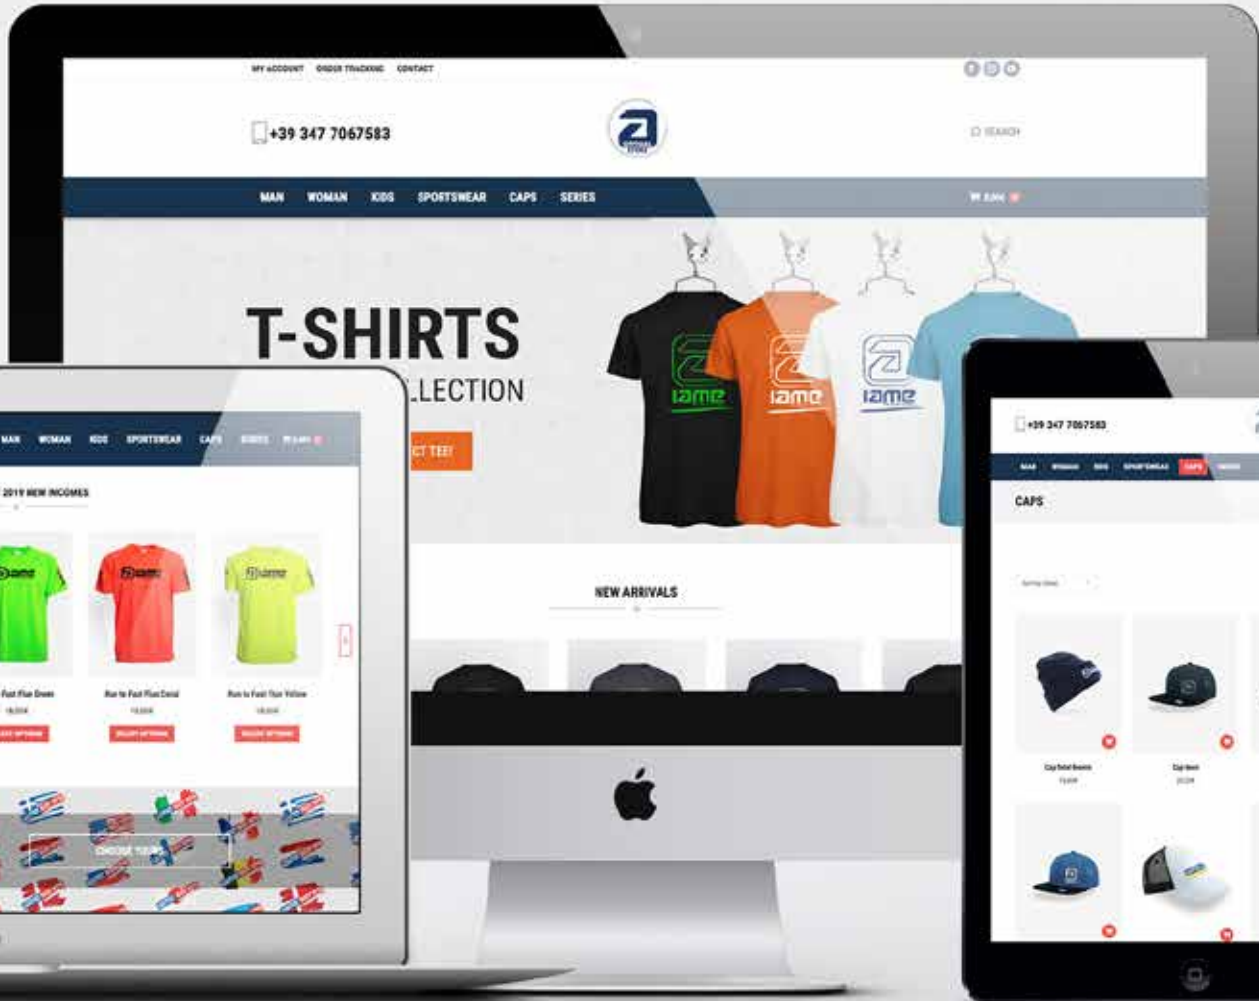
MY ACCOUNT ORDER TRACKING CONTACT

+39 347 7067583

SEARCH

MAN WOMAN KIDS SPORTSWEAR CAPS SERIES

T-SHIRTS

LLECTION

CT TEE!

iame iame iame

NEW ARRIVALS

MAN WOMAN KIDS SPORTSWEAR CAPS SERIES

2019 NEW INCOMES

Fast Flue Green Run to Fast Flue Coral Run to Fast Flue Yellow

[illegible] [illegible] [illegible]

SELECT OPTIONS SELECT OPTIONS SELECT OPTIONS

CHOOSE YOUR

+39 347 7067583

MAN WOMAN KIDS SPORTSWEAR CAPS SERIES

CAPS

Cap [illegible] Cap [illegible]